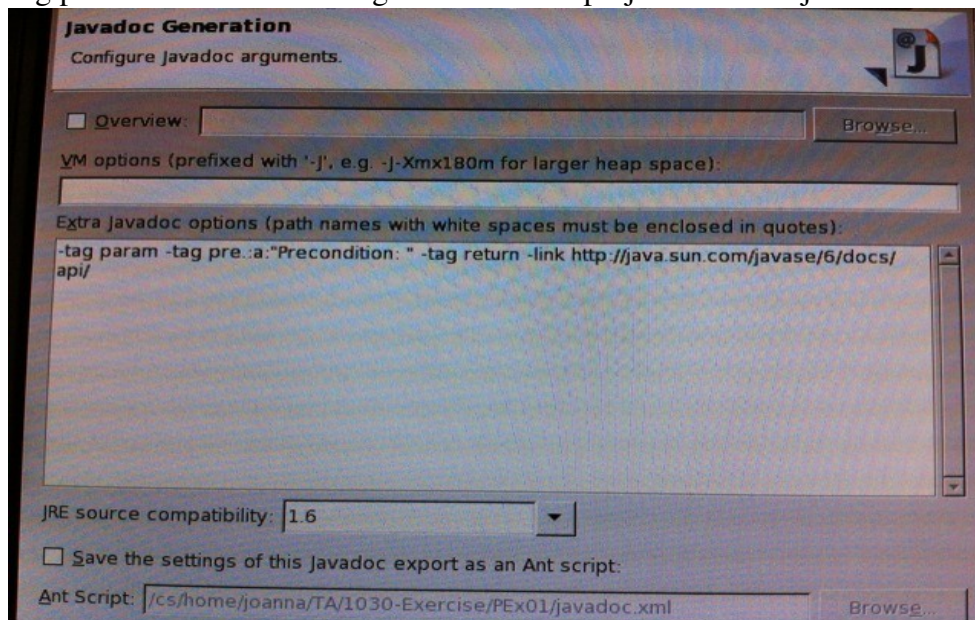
Javadoc Generation
Configure Javadoc arguments.

Overview:
Browse...

VM options (prefixed with '-J', e.g. -J-Xmx180m for larger heap space):

Extra Javadoc options (path names with white spaces must be enclosed in quotes):
-tag param -tag pre.:a:"Precondition: " -tag return -link http://java.sun.com/javase/6/docs/api/

JRE source compatibility: 1.6

Save the settings of this Javadoc export as an Ant script:

Ant Script: /cs/home/joanna/TA/1030-Exercise/PEx01/javadoc.xml
Browse...